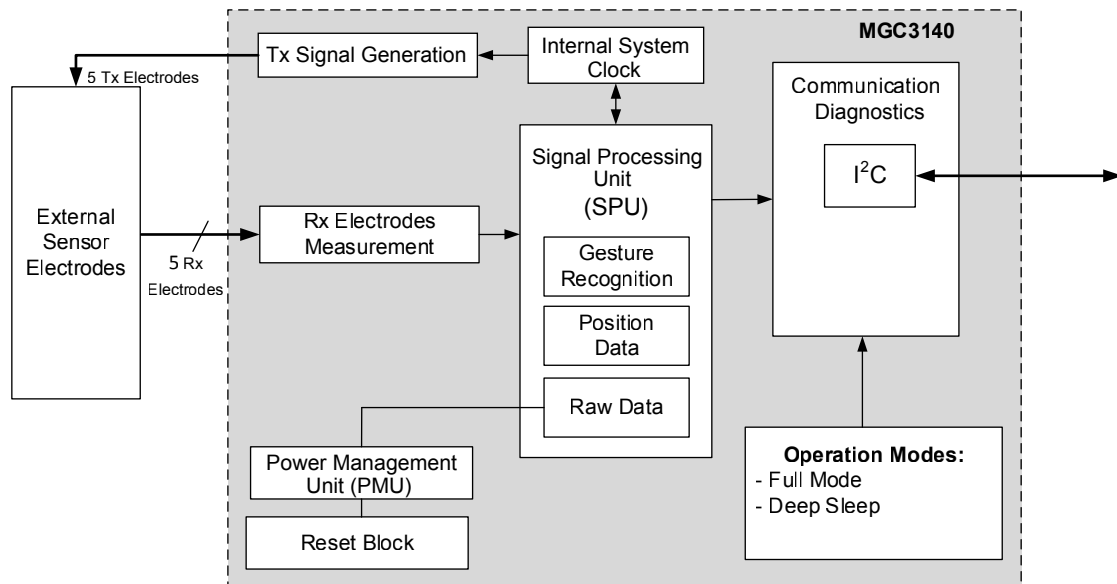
MGC3140

Tx Signal Generation

Internal System Clock

5 Tx Electrodes

Communication Diagnostics

$I^2C$

Signal Processing Unit (SPU)

External Sensor Electrodes

Rx Electrodes Measurement

5 Rx Electrodes

Gesture Recognition

Position Data

Raw Data

Power Management Unit (PMU)

Reset Block

Operation Modes:
- Full Mode
- Deep Sleep